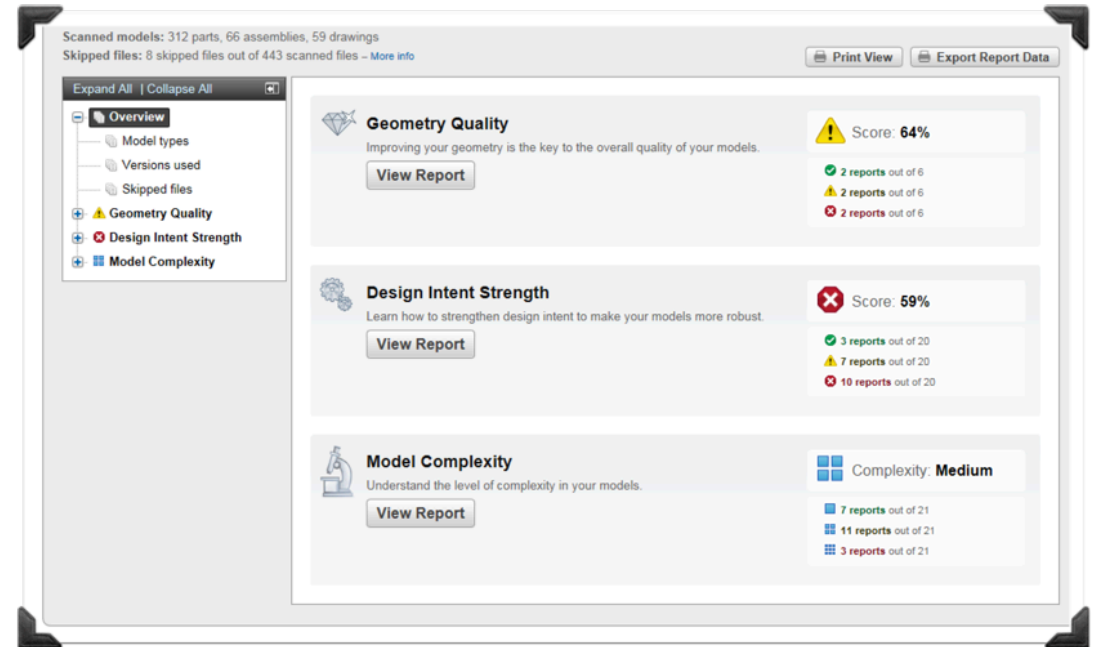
Scanned models: 312 parts, 66 assemblies, 59 drawings
Skipped files: 8 skipped files out of 443 scanned files – More info

Print View
Export Report Data

Expand All | Collapse All

Overview
Model types
Versions used
Skipped files
Geometry Quality
Design Intent Strength
Model Complexity

Geometry Quality
Improving your geometry is the key to the overall quality of your models.
View Report

Score: 64%
2 reports out of 6
2 reports out of 6
2 reports out of 6

Design Intent Strength
Learn how to strengthen design intent to make your models more robust.
View Report

Score: 59%
3 reports out of 20
7 reports out of 20
10 reports out of 20

Model Complexity
Understand the level of complexity in your models.
View Report

Complexity: Medium
7 reports out of 21
11 reports out of 21
3 reports out of 21